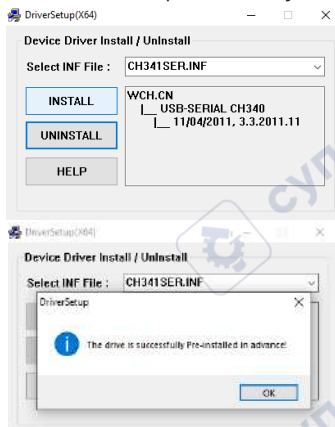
DriverSetup(X64)

Device Driver Install / UnInstall

Select INF File : CH341SER.INF

INSTALL

UNINSTALL

HELP

WCH.CN
|__ USB-SERIAL CH340
|__ 11/04/2011, 3.3.2011.11

DriverSetup(X64)

Device Driver Install / UnInstall

Select INF File : CH341SER.INF

DriverSetup

The drive is successfully Pre-installed in advance!

OK